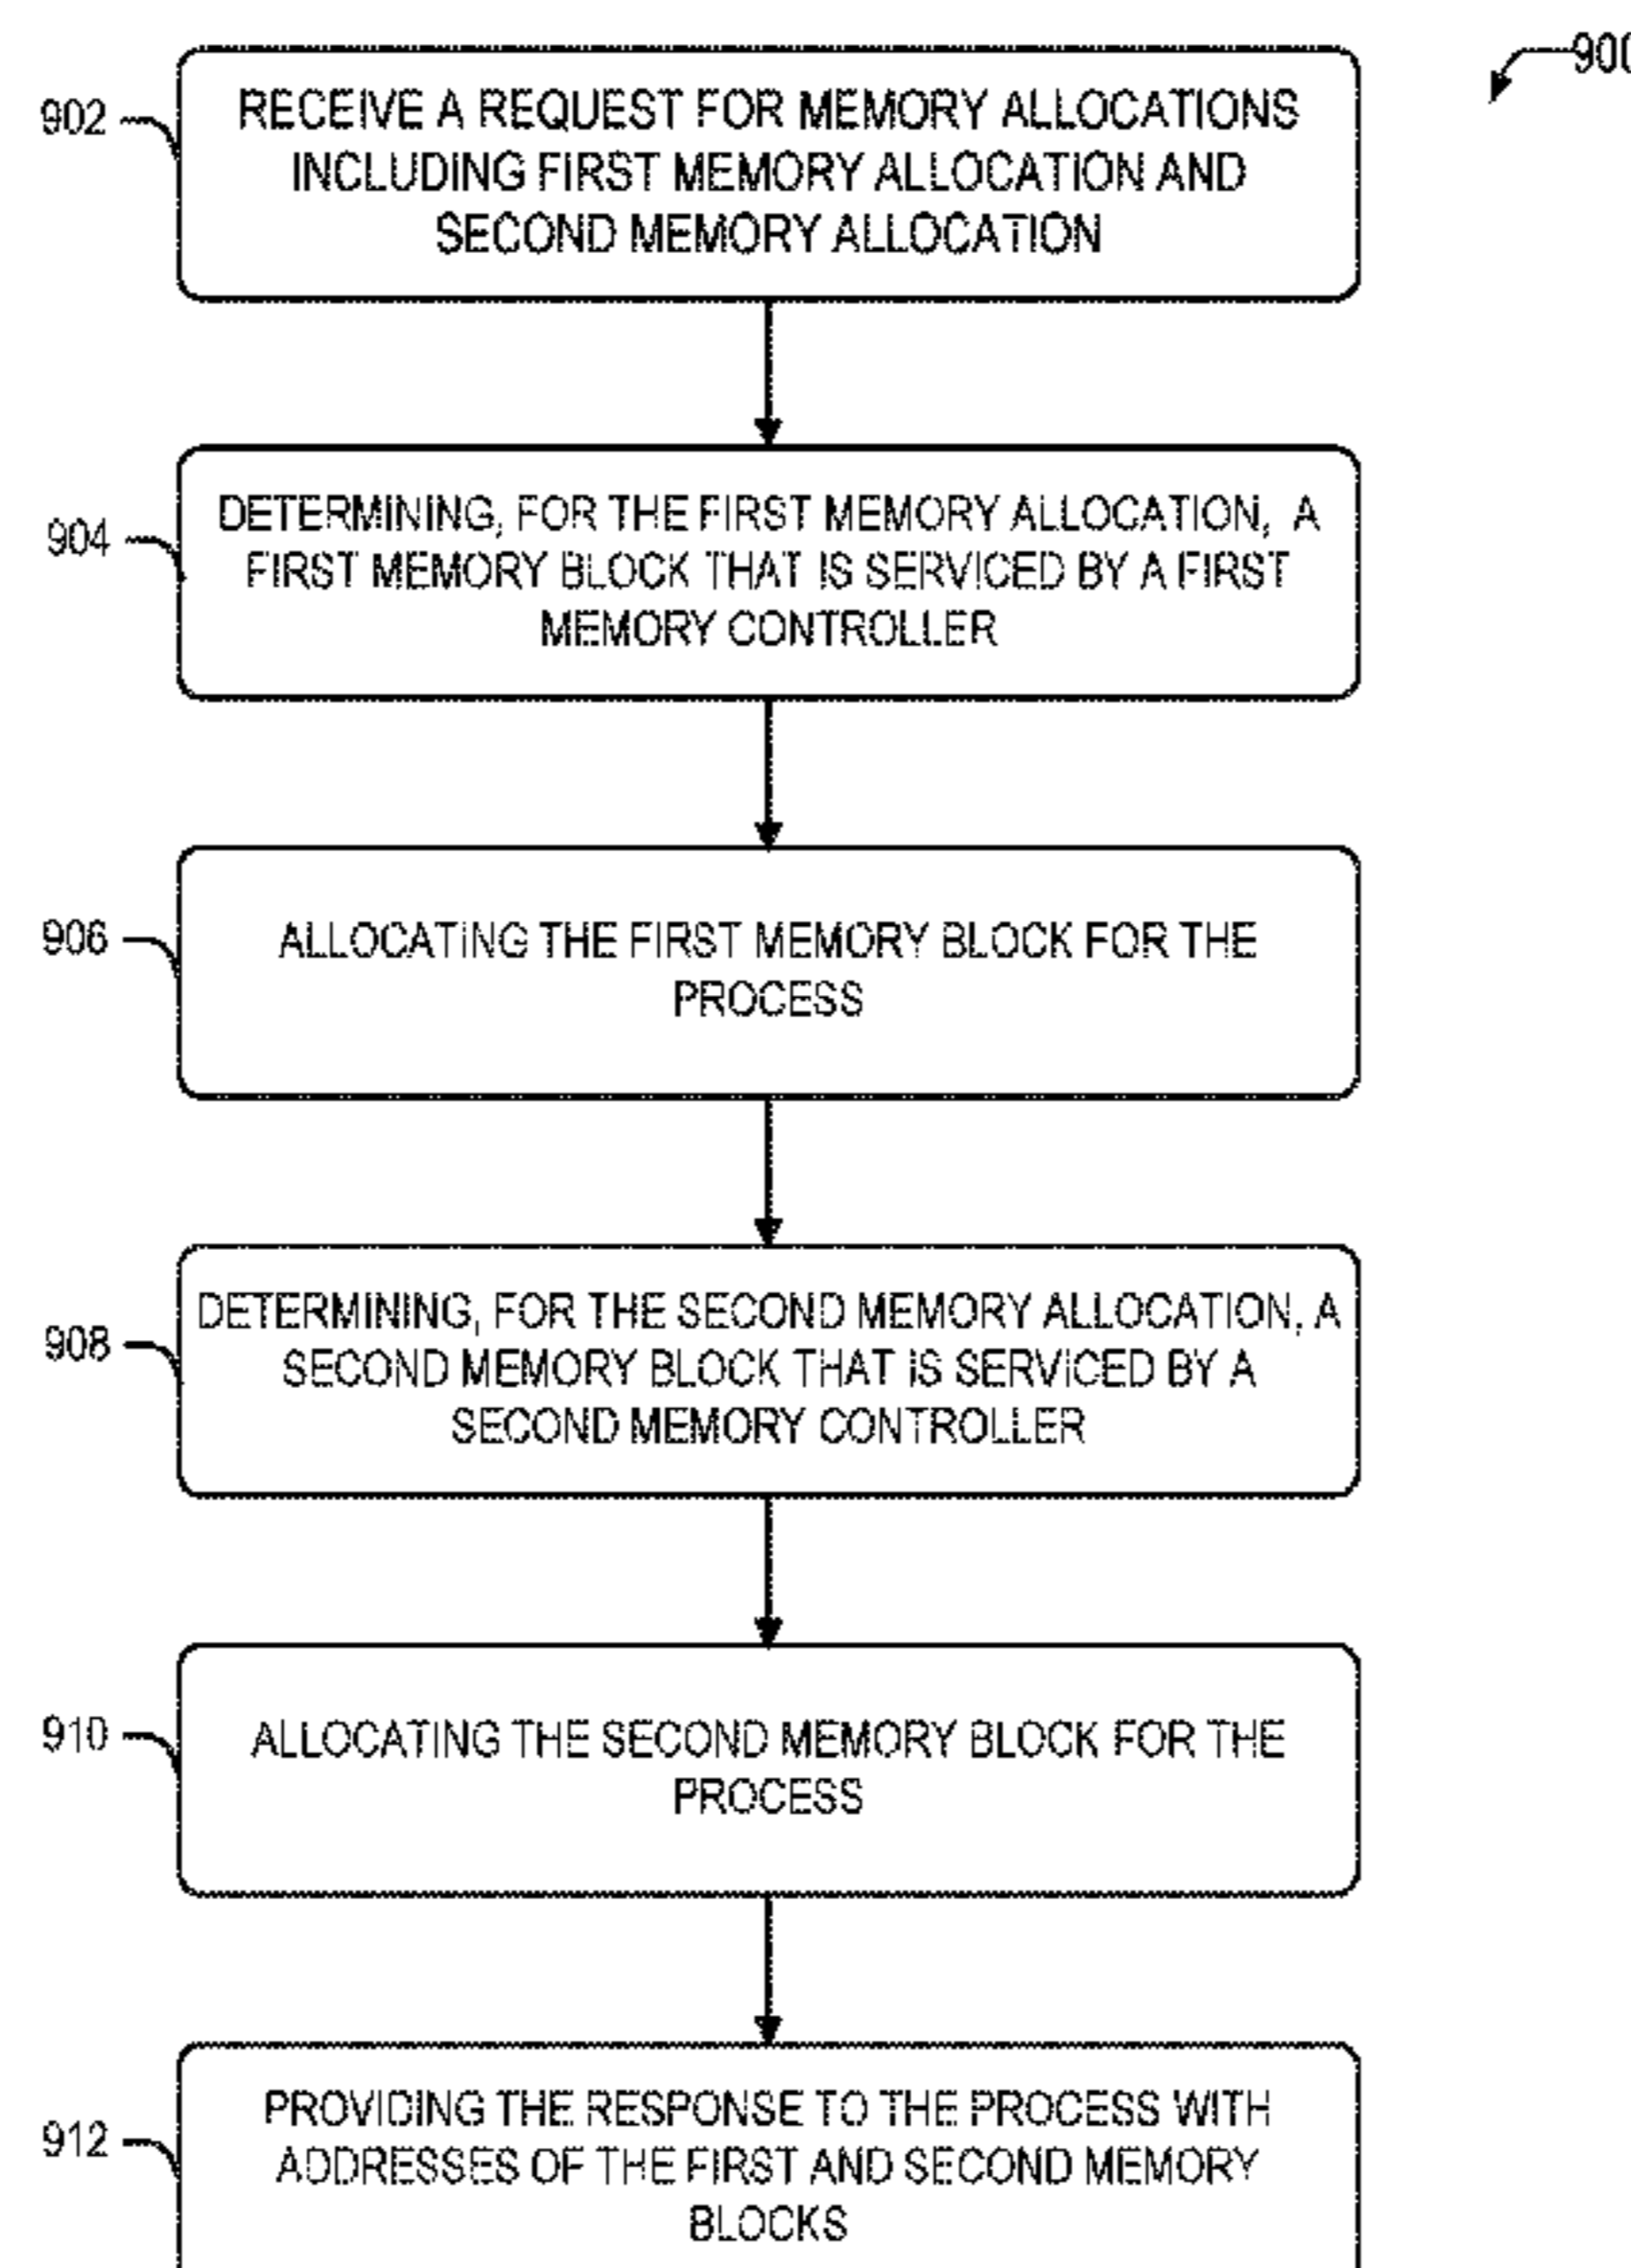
900

902 RECEIVE A REQUEST FOR MEMORY ALLOCATIONS INCLUDING FIRST MEMORY ALLOCATION AND SECOND MEMORY ALLOCATION

904 DETERMINING, FOR THE FIRST MEMORY ALLOCATION, A FIRST MEMORY BLOCK THAT IS SERVICED BY A FIRST MEMORY CONTROLLER

906 ALLOCATING THE FIRST MEMORY BLOCK FOR THE PROCESS

908 DETERMINING, FOR THE SECOND MEMORY ALLOCATION, A SECOND MEMORY BLOCK THAT IS SERVICED BY A SECOND MEMORY CONTROLLER

910 ALLOCATING THE SECOND MEMORY BLOCK FOR THE PROCESS

912 PROVIDING THE RESPONSE TO THE PROCESS WITH ADDRESSES OF THE FIRST AND SECOND MEMORY BLOCKS